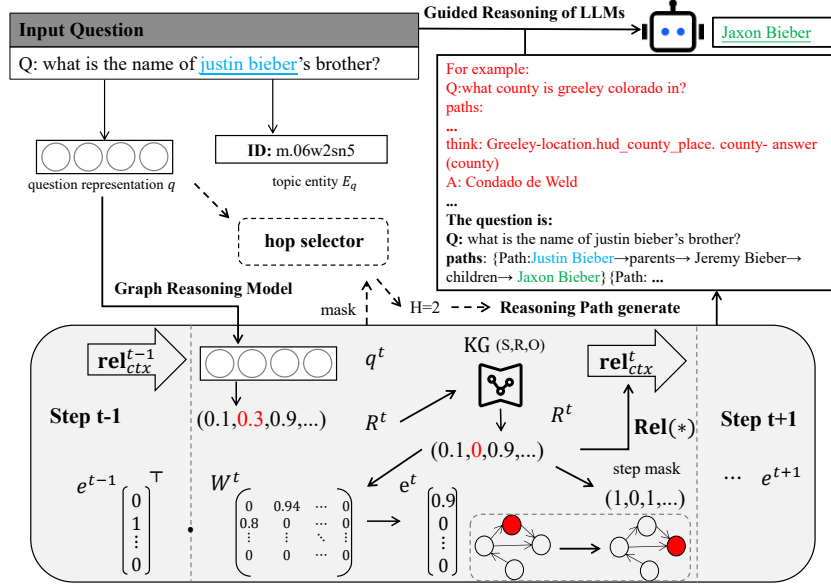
Input Question

Q: what is the name of justin bieber's brother?

question representation $q$

ID: m.06w2sn5

topic entity $E_q$

hop selector

Guided Reasoning of LLMs

Jaxon Bieber

For example:
Q:what county is greeley colorado in?
paths:
...
think: Greeley-location.hud_county_place. county- answer (county)
A: Condado de Weld
...
The question is:
Q: what is the name of justin bieber's brother?
paths: {Path:Justin Bieber→parents→ Jeremy Bieber→ children→ Jaxon Bieber} {Path: ...

Graph Reasoning Model

mask

H=2

Reasoning Path generate

$\mathbf{rel}_{ctx}^{t-1}$

$q^t$

KG (S,R,O)

$\mathbf{rel}_{ctx}^{t}$

Step t-1

(0.1,0.3,0.9,...)

$R^t$

$R^t$

Rel(*)

Step t+1

(0.1,0,0.9,...)

step mask

(1,0,1,...)

$e^{t-1}$ $\begin{bmatrix}0\\1\\\vdots\\0\end{bmatrix}^\top$ $\cdot$ $W^t$ $\begin{bmatrix}0 & 0.94 & \cdots & 0\\0.8 & 0 & \cdots & 0\\\vdots & \vdots & \ddots & \vdots\\0 & 0 & \cdots & 0\end{bmatrix}$ $\longrightarrow$ $e^t$ $\begin{bmatrix}0.9\\0\\\vdots\\0\end{bmatrix}$

... $e^{t+1}$